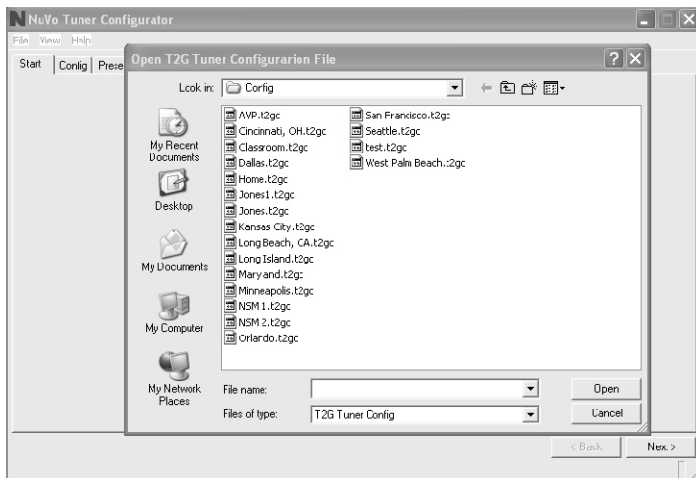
NuVo Tuner Configurator

File View Help

Start | Config | Prese

Open T2G Tuner Configurarion File

Look in: Config

My Recent Documents

Desktop

My Documents

My Computer

My Network Places

AVP.t2gc
Cincinnati, OH.t2gc
Classroom.t2gc
Dallas.t2gc
Home.t2gc
Jones1.t2gc
Jones.t2gc
Kansas City.t2gc
Long Beach, CA.t2gc
Long Island.t2gc
Maryand.t2gc
Minneapolis.t2gc
NSM 1.t2gc
NSM 2.t2gc
Orlando.t2gc
San Francisco.t2gc
Seattle.t2gc
test.t2gc
West Palm Beach.t2gc

File name:

Files of type: T2G Tuner Config

Open

Cancel

< Back

Next >